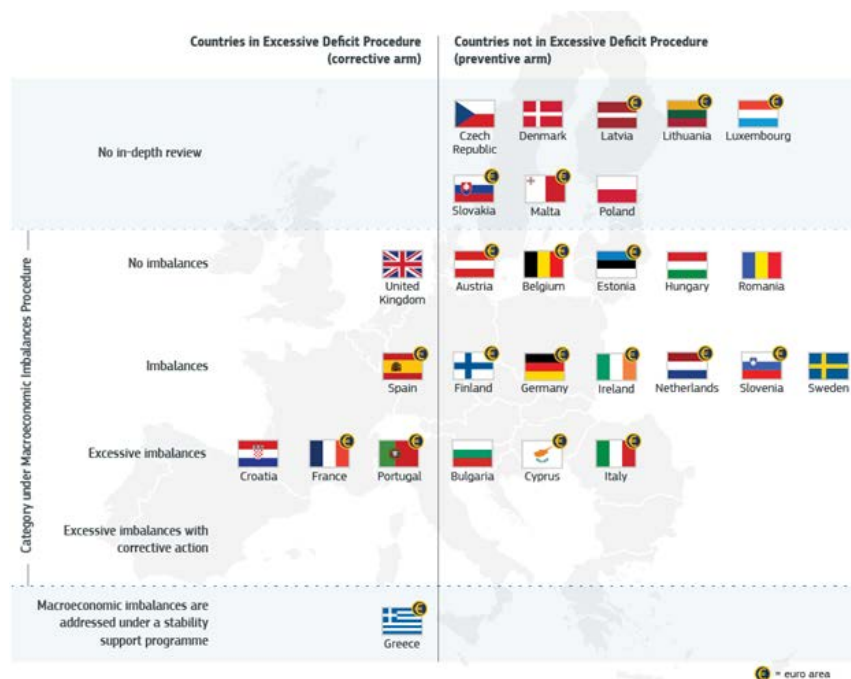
Countries in Excessive Deficit Procedure (corrective arm)

Countries not in Excessive Deficit Procedure (preventive arm)

No in-depth review

Czech Republic Denmark Latvia Lithuania Luxembourg

Slovakia Malta Poland

Category under Macroeconomic Imbalances Procedure

No imbalances

United Kingdom

Austria Belgium Estonia Hungary Romania

Imbalances

Spain

Finland Germany Ireland Netherlands Slovenia Sweden

Excessive imbalances

Croatia France Portugal

Bulgaria Cyprus Italy

Excessive imbalances with corrective action

Macroeconomic imbalances are addressed under a stability support programme

Greece

= euro area